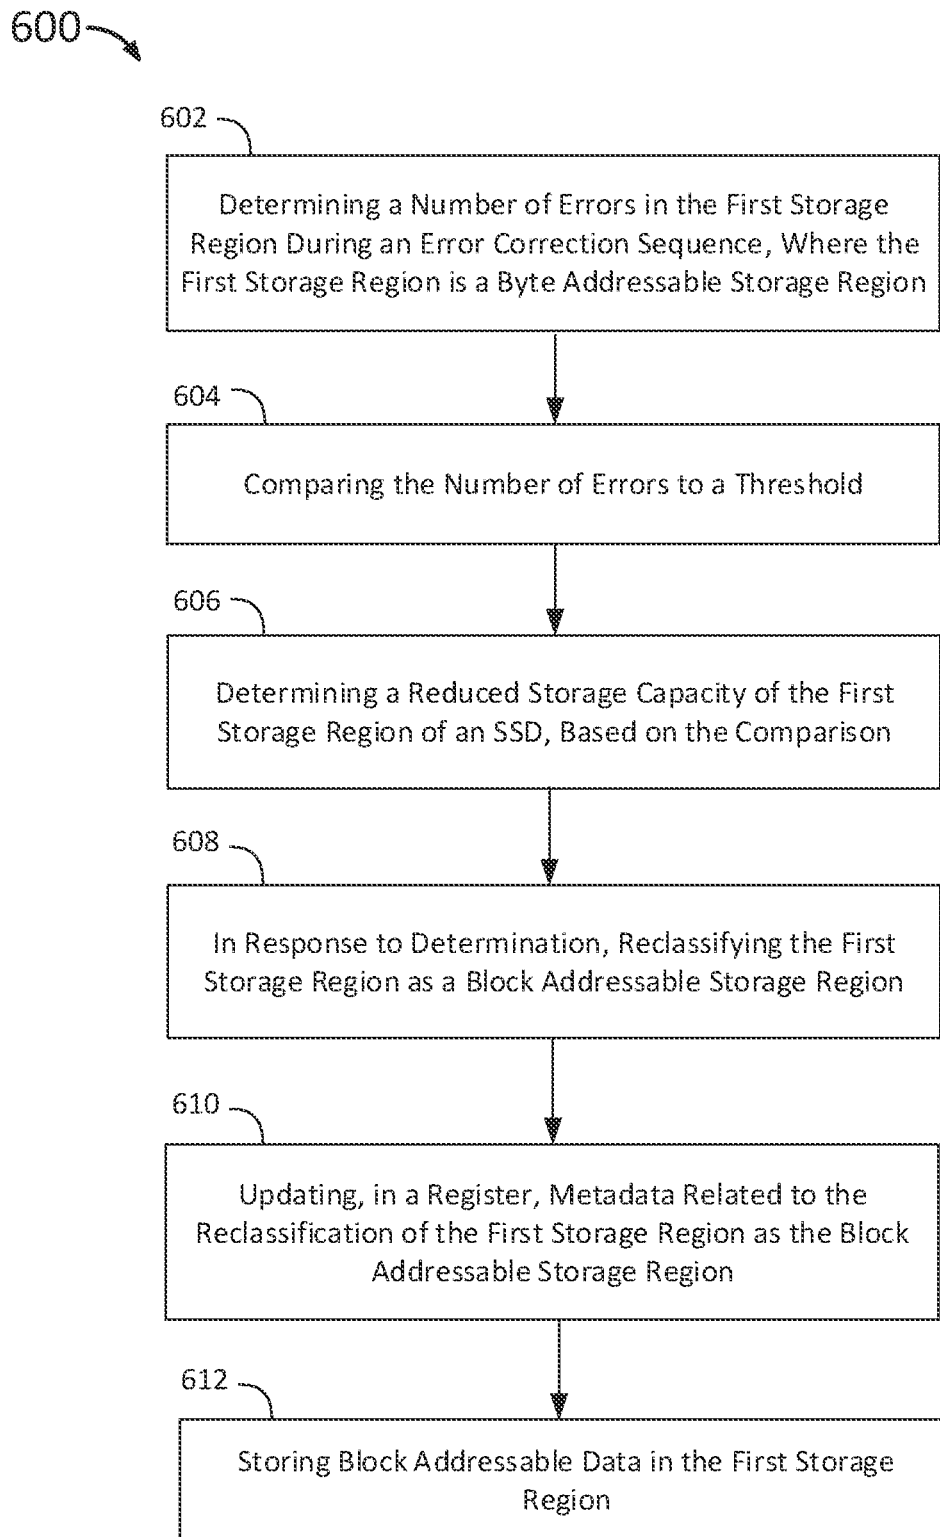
600

602

Determining a Number of Errors in the First Storage Region During an Error Correction Sequence, Where the First Storage Region is a Byte Addressable Storage Region

604

Comparing the Number of Errors to a Threshold

606

Determining a Reduced Storage Capacity of the First Storage Region of an SSD, Based on the Comparison

608

In Response to Determination, Reclassifying the First Storage Region as a Block Addressable Storage Region

610

Updating, in a Register, Metadata Related to the Reclassification of the First Storage Region as the Block Addressable Storage Region

612

Storing Block Addressable Data in the First Storage Region